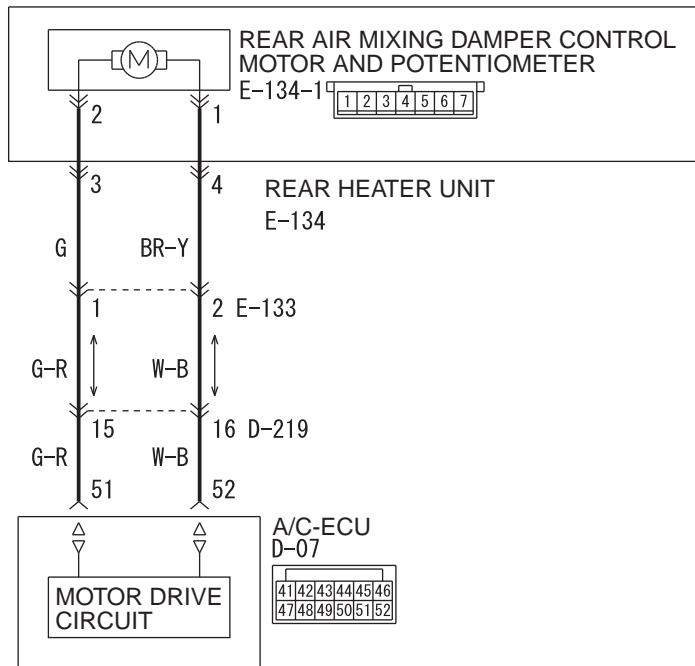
REAR AIR MIXING DAMPER CONTROL MOTOR AND POTENTIOMETER
E-134-1

| 1 | 2 | 3 | 4 | 5 | 6 | 7 |
|---|---|---|---|---|---|---|

M

2
1
3
4
REAR HEATER UNIT
E-134
G
BR-Y
1
2 E-133
G-R
W-B
15
16 D-219
G-R
W-B
51
52

A/C-ECU
D-07

| 41 | 42 | 43 | 44 | 45 | 46 |
|---|---|---|---|---|---|
| 47 | 48 | 49 | 50 | 51 | 52 |

MOTOR DRIVE CIRCUIT